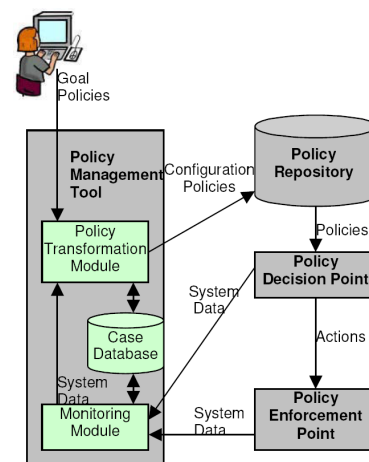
Goal Policies

Policy Management Tool

Configuration Policies

Policy Repository

Policy Transformation Module

Policies

Policy Decision Point

System Data

Case Database

Actions

System Data

Monitoring Module

System Data

Policy Enforcement Point